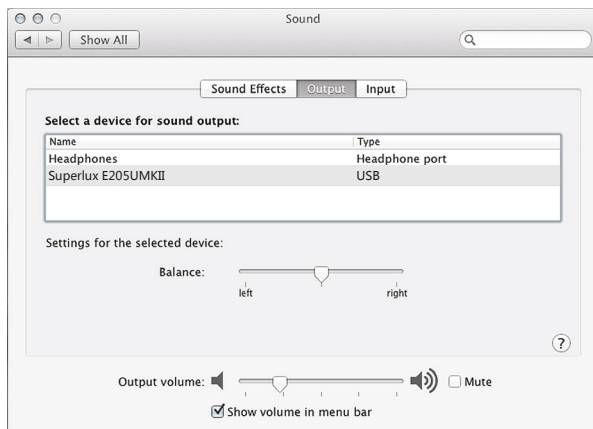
Sound

Show All

Sound Effects Output Input

Select a device for sound output:

| Name | Type |
|---|---|
| Headphones | Headphone port |
| Superlux E205UMKII | USB |

Settings for the selected device:

Balance:

left right

?

Output volume: Mute

Show volume in menu bar